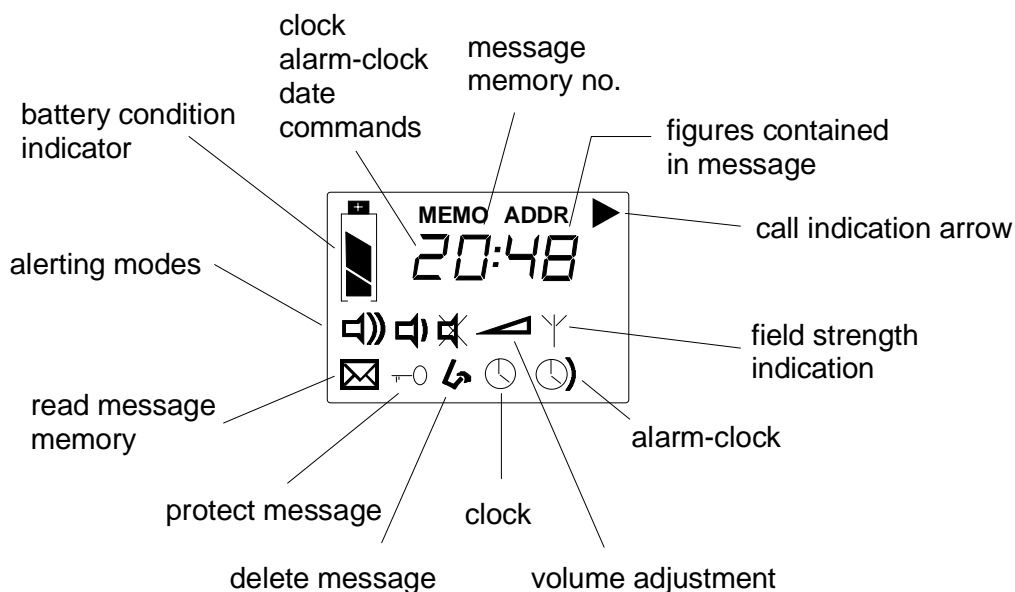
clock
alarm-clock
date
commands

message memory no.

battery condition indicator

figures contained in message

MEMO ADDR

20:48

call indication arrow

alerting modes

field strength indication

read message memory

alarm-clock

protect message

clock

delete message

volume adjustment